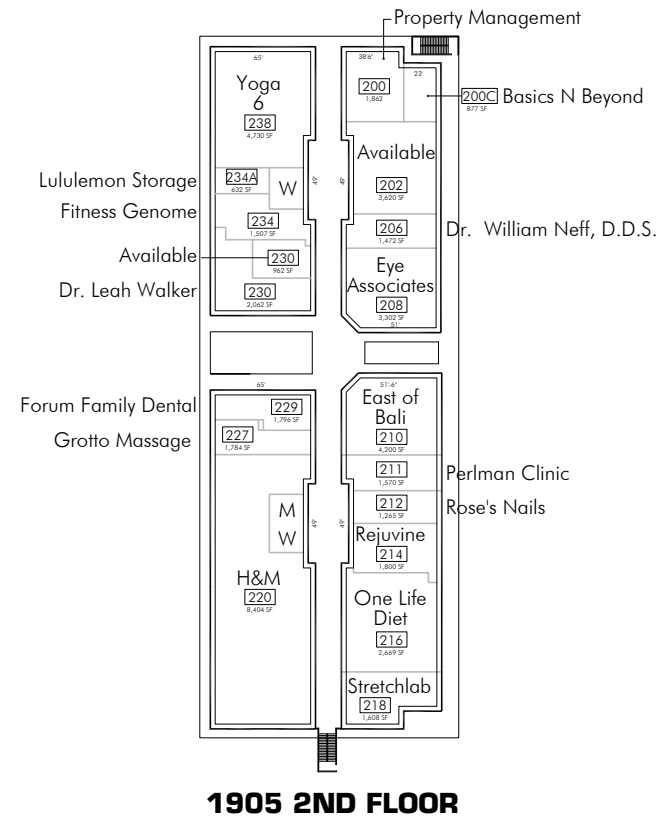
Property Management

65'

Yoga 6
238
4,730 SF

38'6"
200
1,862

23'
200C Basics N Beyond
877 SF

Lululemon Storage
234A
632 SF

W

49'

49'

Available
202
3,620 SF

Fitness Genome
234
1,507 SF

206
1,472 SF

Dr. William Neff, D.D.S.

Available
230
962 SF

Eye Associates
208
3,302 SF
51'

Dr. Leah Walker
230
2,062 SF

65'

51'-6"

Forum Family Dental
229
1,796 SF

East of Bali
210
4,200 SF

Grotto Massage
227
1,784 SF

211
1,570 SF
Perlman Clinic

212
1,265 SF
Rose's Nails

M
W

49'

49'

Rejuvine
214
1,800 SF

H&M
220
8,404 SF

One Life Diet
216
2,669 SF

Stretchlab
218
1,608 SF

1905 2ND FLOOR